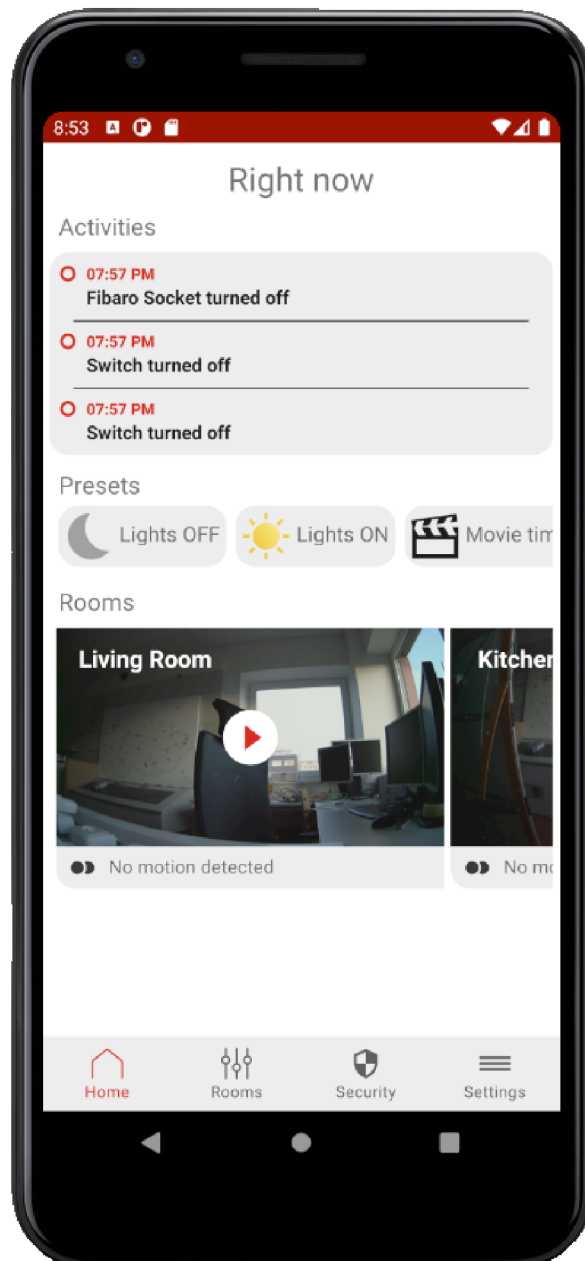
8:53

Right now

Activities

07:57 PM
Fibaro Socket turned off

07:57 PM
Switch turned off

07:57 PM
Switch turned off

Presets

Lights OFF

Lights ON

Movie tim

Rooms

Living Room

No motion detected

Kitchen

No mo

Home

Rooms

Security

Settings